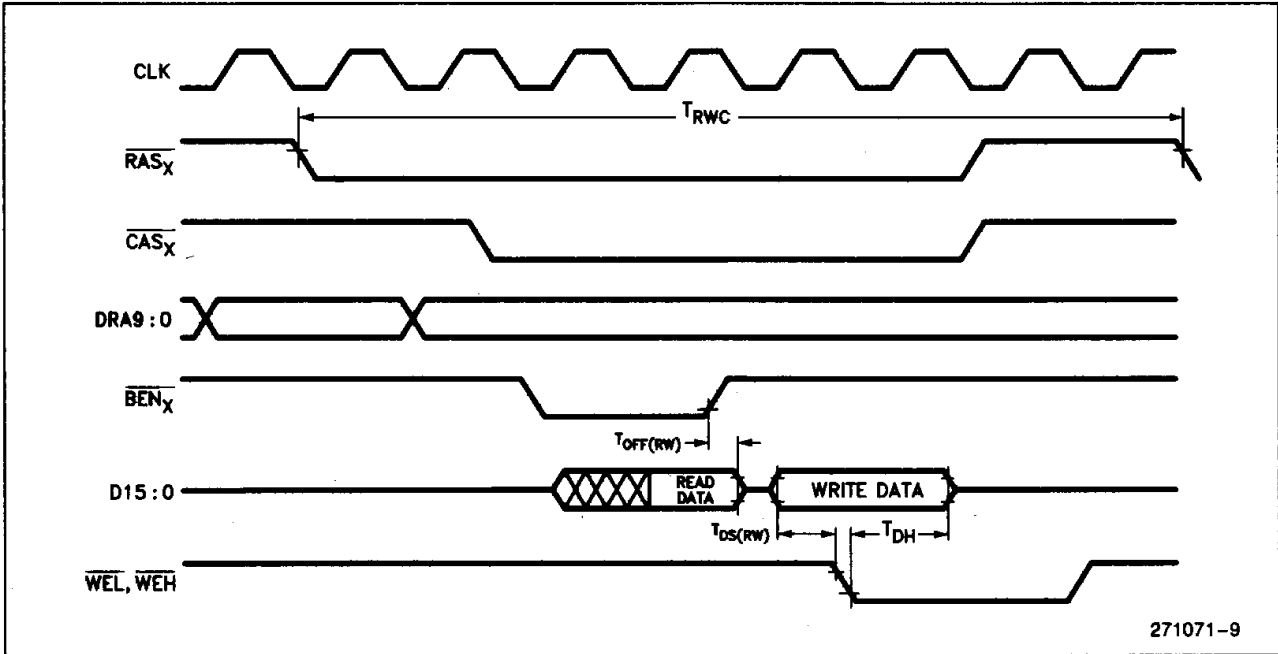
CLK

$T_{RWC}$

$\overline{RAS_X}$

$\overline{CAS_X}$

DRA9 : 0

$\overline{BEN_X}$

$T_{OFF(RW)}$

D15 : 0

READ DATA

WRITE DATA

$T_{DS(RW)}$

$T_{DH}$

$\overline{WEL}$, $\overline{WEH}$

271071-9